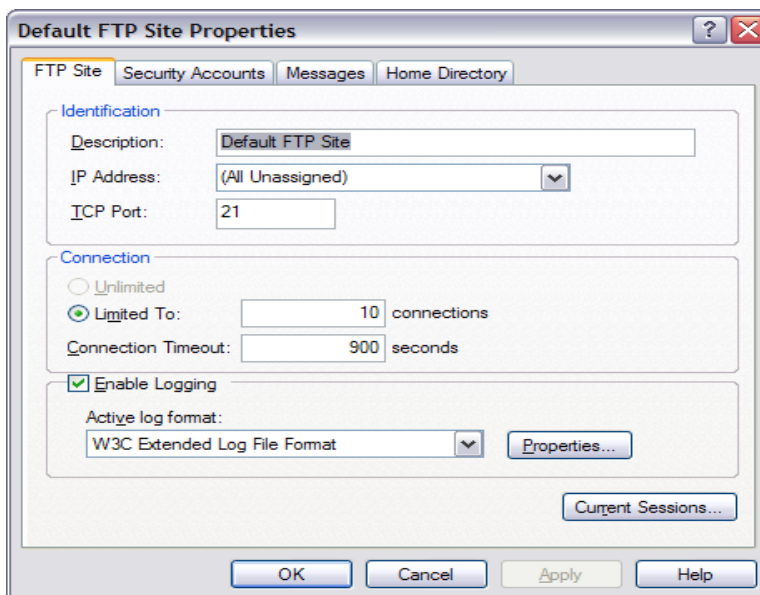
Default FTP Site Properties

?

FTP Site | Security Accounts | Messages | Home Directory

Identification

Description: Default FTP Site

IP Address: (All Unassigned)

TCP Port: 21

Connection

Unlimited

Limited To: 10 connections

Connection Timeout: 900 seconds

Enable Logging

Active log format:

W3C Extended Log File Format

Properties...

Current Sessions...

OK | Cancel | Apply | Help